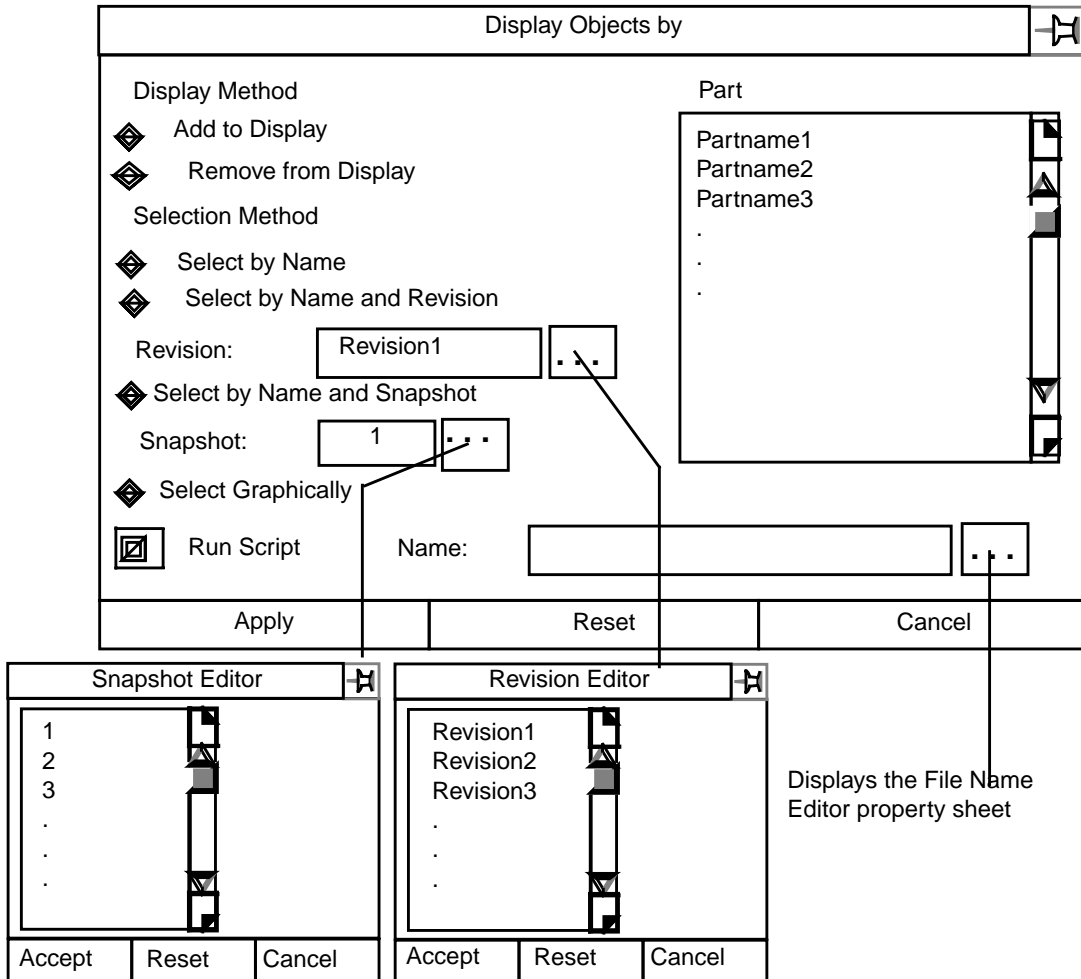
Display Objects by

Display Method

Add to Display

Remove from Display

Selection Method

Select by Name

Select by Name and Revision

Revision: Revision1 ...

Select by Name and Snapshot

Snapshot: 1 ...

Select Graphically

Run Script

Name: ...

Part

Partname1
Partname2
Partname3
.
.
.

Apply | Reset | Cancel

Snapshot Editor

1
2
3
.
.
.

Accept | Reset | Cancel

Revision Editor

Revision1
Revision2
Revision3
.
.
.

Accept | Reset | Cancel

Displays the File Name Editor property sheet